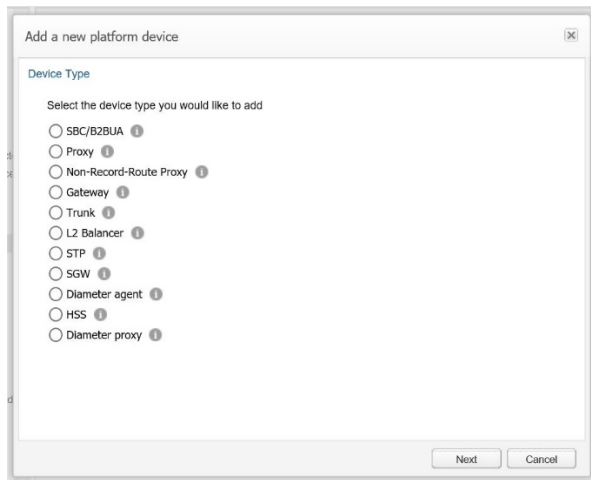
Add a new platform device

Device Type

Select the device type you would like to add

SBC/B2BUA
Proxy
Non-Record-Route Proxy
Gateway
Trunk
L2 Balancer
STP
SGW
Diameter agent
HSS
Diameter proxy

Next
Cancel